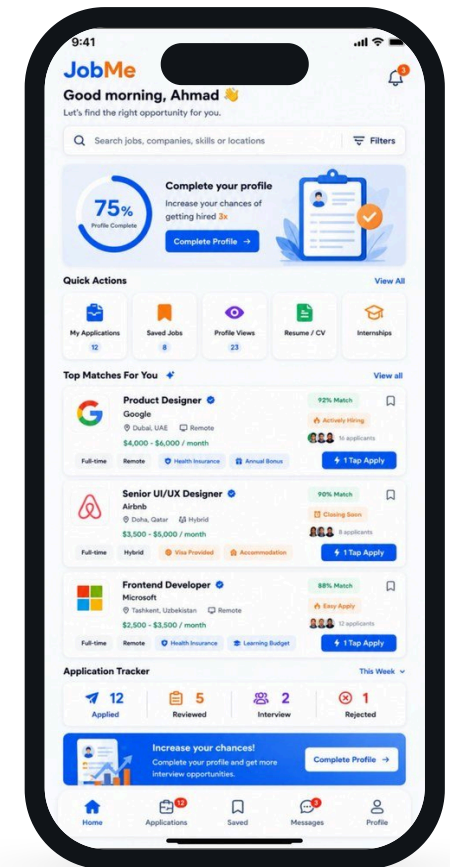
9:41

JobMe

3

Good morning, Ahmad 👋

Let's find the right opportunity for you.

Search jobs, companies, skills or locations

Filters

75%
Profile Complete

Complete your profile

Increase your chances of getting hired 3x

Complete Profile →

Quick Actions

View All

My Applications
12

Saved Jobs
8

Profile Views
23

Resume / CV

Internships

Top Matches For You

View all

Product Designer
Google
Dubai, UAE
Remote
$4,000 - $6,000 / month
92% Match
Actively Hiring
16 applicants
Full-time
Remote
Health Insurance
Annual Bonus
1 Tap Apply

Senior UI/UX Designer
Airbnb
Doha, Qatar
Hybrid
$3,500 - $5,000 / month
90% Match
Closing Soon
8 applicants
Full-time
Hybrid
Visa Provided
Accommodation
1 Tap Apply

Frontend Developer
Microsoft
Tashkent, Uzbekistan
Remote
$2,500 - $3,500 / month
88% Match
Easy Apply
12 applicants
Full-time
Remote
Health Insurance
Learning Budget
1 Tap Apply

Application Tracker

This Week

12
Applied

5
Reviewed

2
Interview

1
Rejected

Increase your chances!

Complete your profile and get more interview opportunities.

Complete Profile →

Home

12
Applications

Saved

3
Messages

Profile